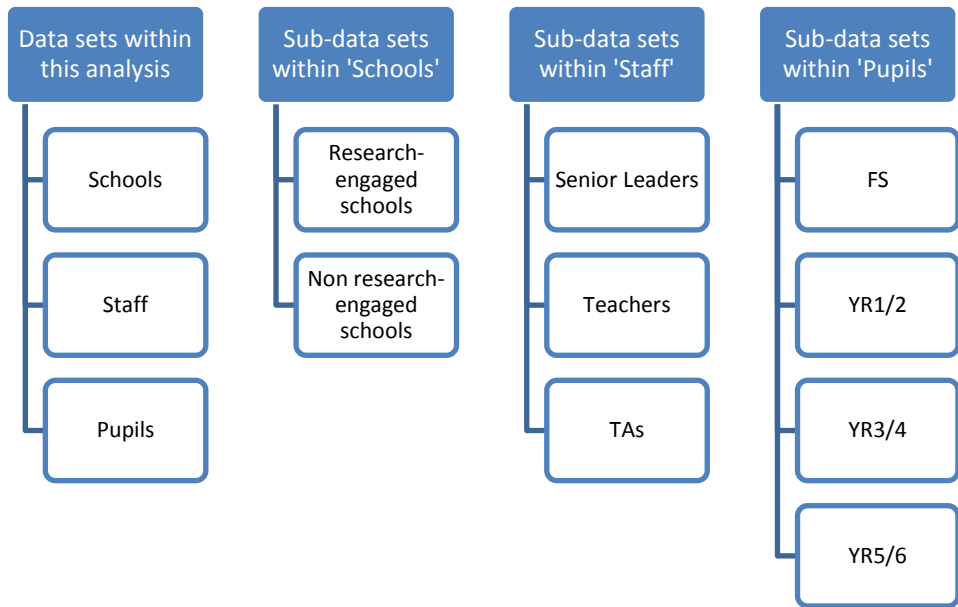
Data sets within this analysis

Schools

Staff

Pupils

Sub-data sets within 'Schools'

Research-engaged schools

Non research-engaged schools

Sub-data sets within 'Staff'

Senior Leaders

Teachers

TAs

Sub-data sets within 'Pupils'

FS

YR1/2

YR3/4

YR5/6